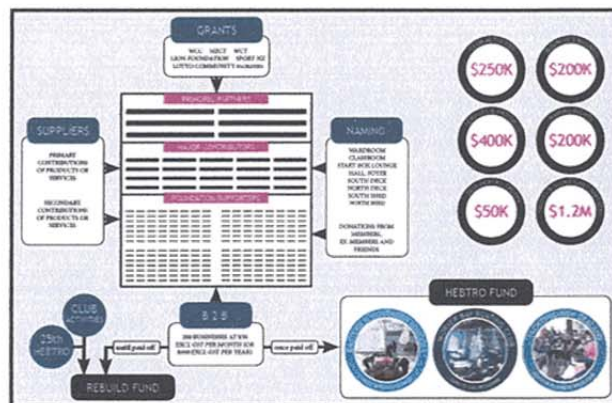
GRANTS

WCG NZCT WCT
LION FOUNDATION SPORT NZ
LOTTO COMMUNITY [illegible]

PRINCIPAL PARTNERS

MAJOR CONTRIBUTORS

FOUNDATION SUPPORTERS

SUPPLIERS

PRIMARY CONTRIBUTIONS OF PRODUCTS OR SERVICES

SECONDARY CONTRIBUTIONS OF PRODUCTS OR SERVICES

NAMING

WARDROOM
CLASSROOM
START BOX LOUNGE
HALL FOYER
SOUTH DECK
NORTH DECK
SOUTH SHED
NORTH SHED

DONATIONS FROM MEMBERS, EX MEMBERS AND FRIENDS

$250K

$200K

$400K

$200K

$50K

$1.2M

CLUB ACTIVITIES

25th HEBTRO

B 2 B

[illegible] BUSINESSES AT $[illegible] (EXCL GST PER MONTH) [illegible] (EXCL GST PER YEAR)

until paid off

once paid off

REBUILD FUND

HEBTRO FUND